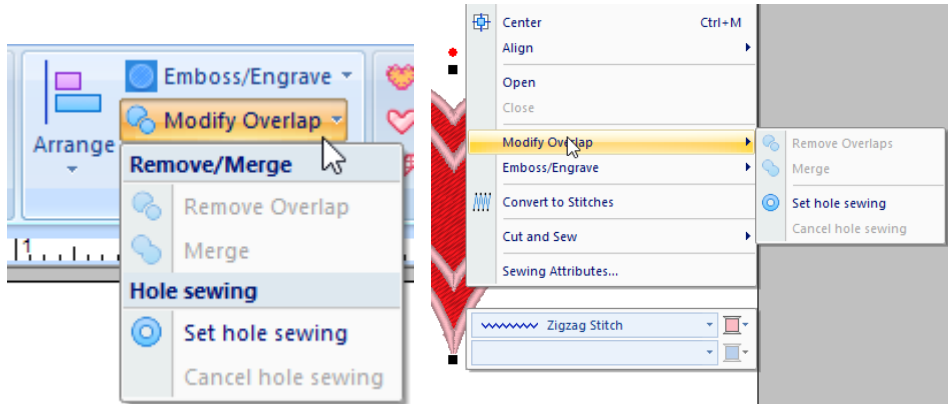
Emboss/Engrave

Arrange

Modify Overlap

Remove/Merge

Remove Overlap

Merge

Hole sewing

Set hole sewing

Cancel hole sewing

Center Ctrl+M

Align

Open

Close

Modify Overlap

Emboss/Engrave

Convert to Stitches

Cut and Sew

Sewing Attributes...

Remove Overlaps

Merge

Set hole sewing

Cancel hole sewing

Zigzag Stitch